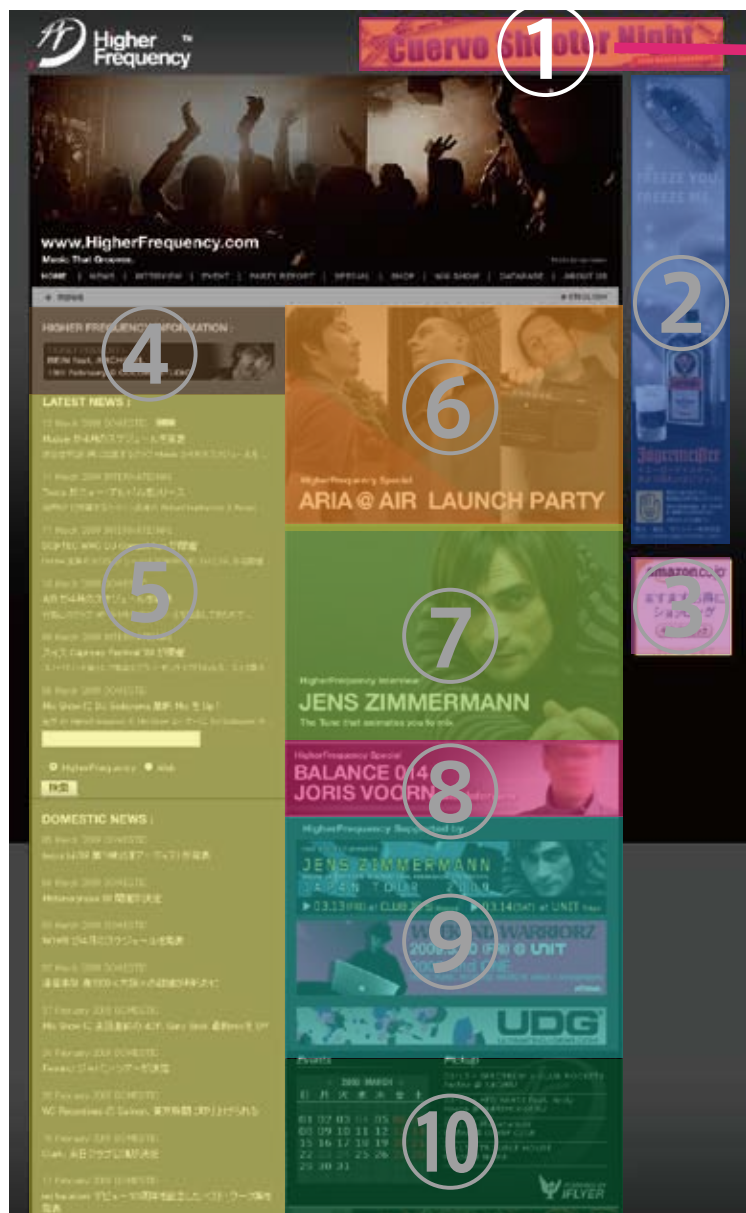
Higher Frequency ™

Cuervo Shooter Night

1

www.HigherFrequency.com
Music That Grooves.

HOME | NEWS | INTERVIEW | EVENT | PARTY REPORT | SPECIAL | SHOP | MIX SHOW | DATABASE | ABOUT US

FREEZE YOU FREEZE ME

2

Jägermeister

amazon.co.jp

3

HIGHER FREQUENCY INFORMATION

4

LATEST NEWS

5

HigherFrequency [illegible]

DOMESTIC NEWS

HigherFrequency Special
ARIA @ AIR LAUNCH PARTY

6

HigherFrequency Interview
JENS ZIMMERMANN
The Tune that animates you to mix

7

HigherFrequency Special
BALANCE 014
JORIS VOORN

8

HigherFrequency Supported by
JENS ZIMMERMANN
JAPAN TOUR 2009
03.13 at CLUB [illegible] 03.14 at UNIT
WARRIORZ
UNIT
UDG

9

Events
Pickup
2009 MARCH
01 02 03 04 05 06 07
08 09 10 11 12 13 14
15 16 17 18 19 20 21
22 23 24 25 26 27 28
29 30 31

10

iFLYER